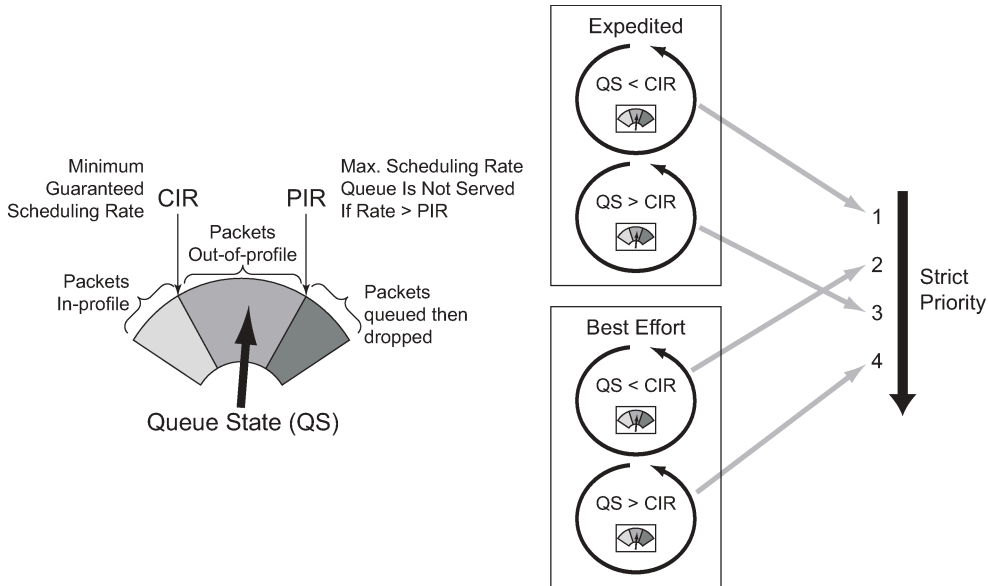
Minimum Guaranteed Scheduling Rate

CIR

PIR

Max. Scheduling Rate Queue Is Not Served If Rate > PIR

Packets Out-of-profile

Packets In-profile

Packets queued then dropped

Queue State (QS)

Expedited

QS < CIR

QS > CIR

Best Effort

QS < CIR

QS > CIR

1

2

3

4

Strict Priority